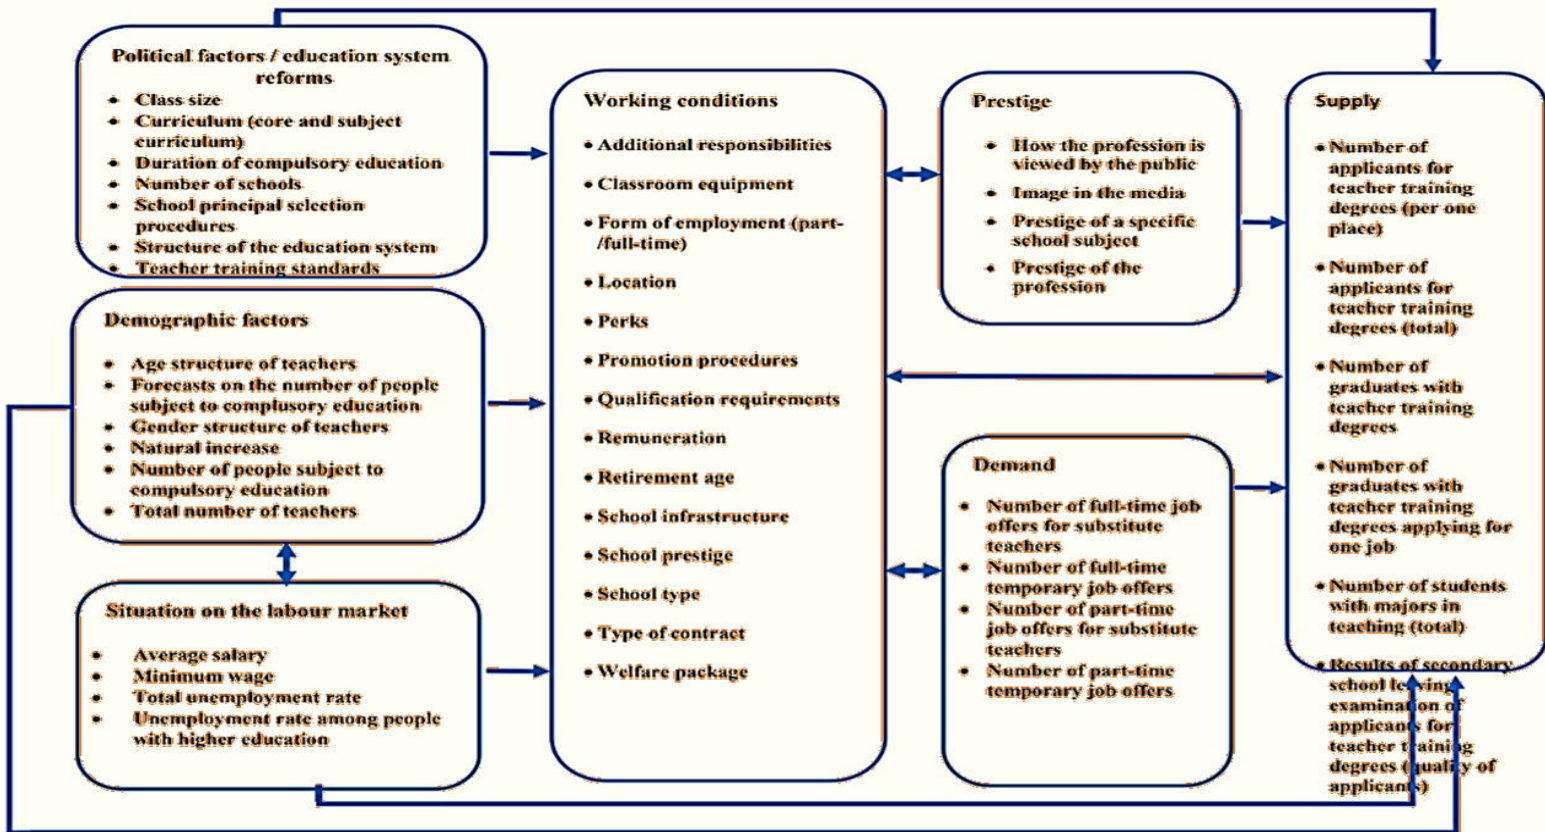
Political factors / education system reforms
- Class size
- Curriculum (core and subject curriculum)
- Duration of compulsory education
- Number of schools
- School principal selection procedures
- Structure of the education system
- Teacher training standards

Demographic factors
- Age structure of teachers
- Forecasts on the number of people subject to complusory education
- Gender structure of teachers
- Natural increase
- Number of people subject to compulsory education
- Total number of teachers

Situation on the labour market
- Average salary
- Minimum wage
- Total unemployment rate
- Unemployment rate among people with higher education

Working conditions
- Additional responsibilities
- Classroom equipment
- Form of employment (part-/full-time)
- Location
- Perks
- Promotion procedures
- Qualification requirements
- Remuneration
- Retirement age
- School infrastructure
- School prestige
- School type
- Type of contract
- Welfare package

Prestige
- How the profession is viewed by the public
- Image in the media
- Prestige of a specific school subject
- Prestige of the profession

Demand
- Number of full-time job offers for substitute teachers
- Number of full-time temporary job offers
- Number of part-time job offers for substitute teachers
- Number of part-time temporary job offers

Supply
- Number of applicants for teacher training degrees (per one place)
- Number of applicants for teacher training degrees (total)
- Number of graduates with teacher training degrees
- Number of graduates with teacher training degrees applying for one job
- Number of students with majors in teaching (total)
- Results of secondary school leaving examination of applicants for teacher training degrees (quality of applicants)